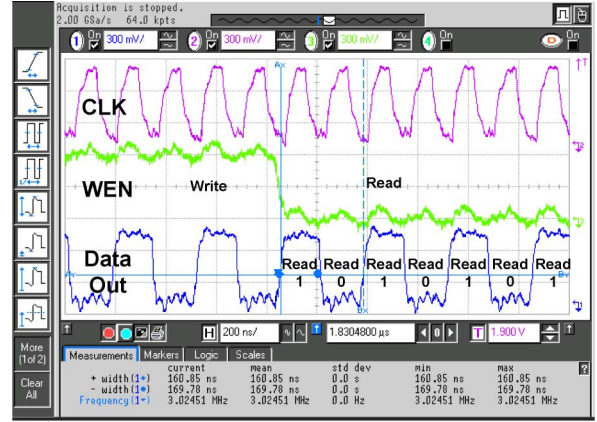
Acquisition is stopped.
2.00 GSa/s 64.0 kpts

1 On 300 mV/ 2 On 300 mV/ 3 On 300 mV/ 4 On

CLK

WEN Write Read

Data Out Read 1 Read 0 Read 1 Read 0 Read 1 Read 0 Read 1

More (1of 2)

Clear All

H 200 ns/ 1.8304800 µs T 1.900 V

Measurements Markers Logic Scales

| | current | mean | std dev | min | max |
|---|---|---|---|---|---|
| + width(1) | 160.85 ns | 160.85 ns | 0.0 s | 160.85 ns | 160.85 ns |
| - width(1) | 169.78 ns | 169.78 ns | 0.0 s | 169.78 ns | 169.78 ns |
| Frequency(1) | 3.02451 MHz | 3.02451 MHz | 0.0 Hz | 3.02451 MHz | 3.02451 MHz |